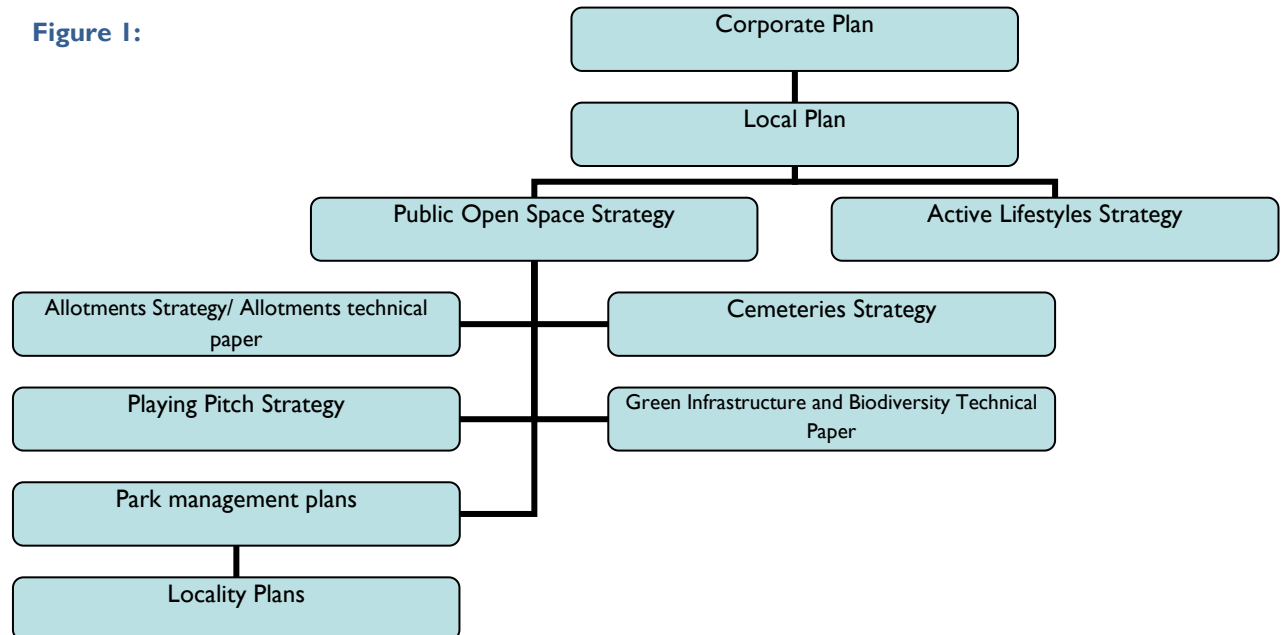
Figure 1:

Corporate Plan

Local Plan

Public Open Space Strategy

Active Lifestyles Strategy

Allotments Strategy/ Allotments technical paper

Cemeteries Strategy

Playing Pitch Strategy

Green Infrastructure and Biodiversity Technical Paper

Park management plans

Locality Plans